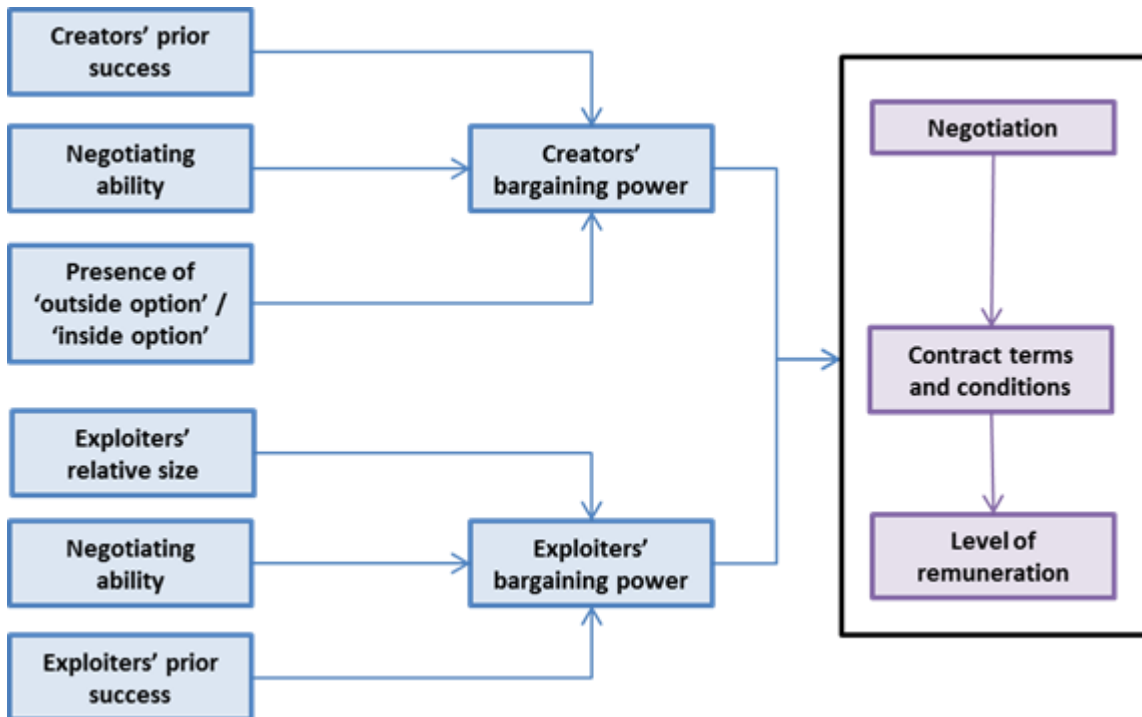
Creators' prior success

Negotiating ability

Presence of 'outside option' / 'inside option'

Creators' bargaining power

Exploiters' relative size

Negotiating ability

Exploiters' prior success

Exploiters' bargaining power

Negotiation

Contract terms and conditions

Level of remuneration